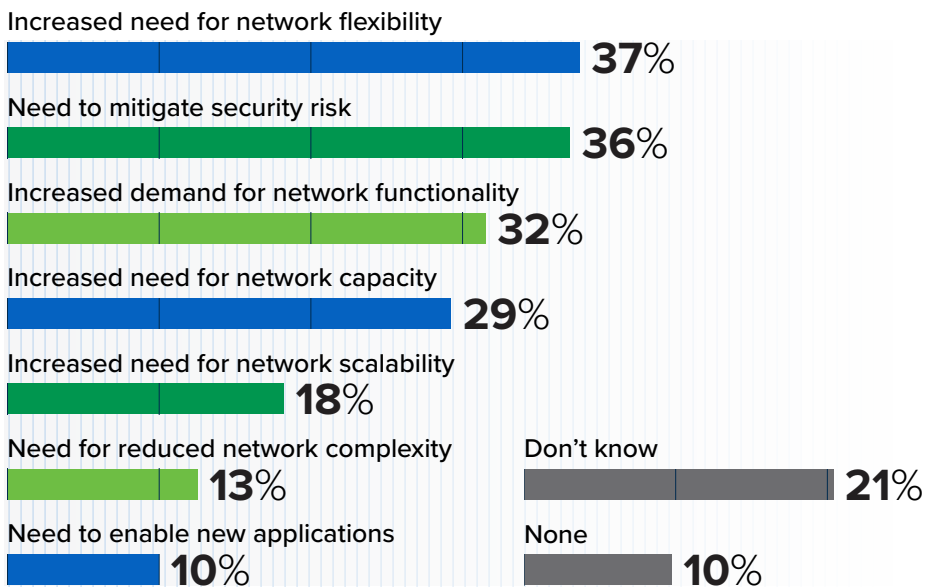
Increased need for network flexibility
37%

Need to mitigate security risk
36%

Increased demand for network functionality
32%

Increased need for network capacity
29%

Increased need for network scalability
18%

Need for reduced network complexity
13%

Need to enable new applications
10%

Don’t know
21%

None
10%